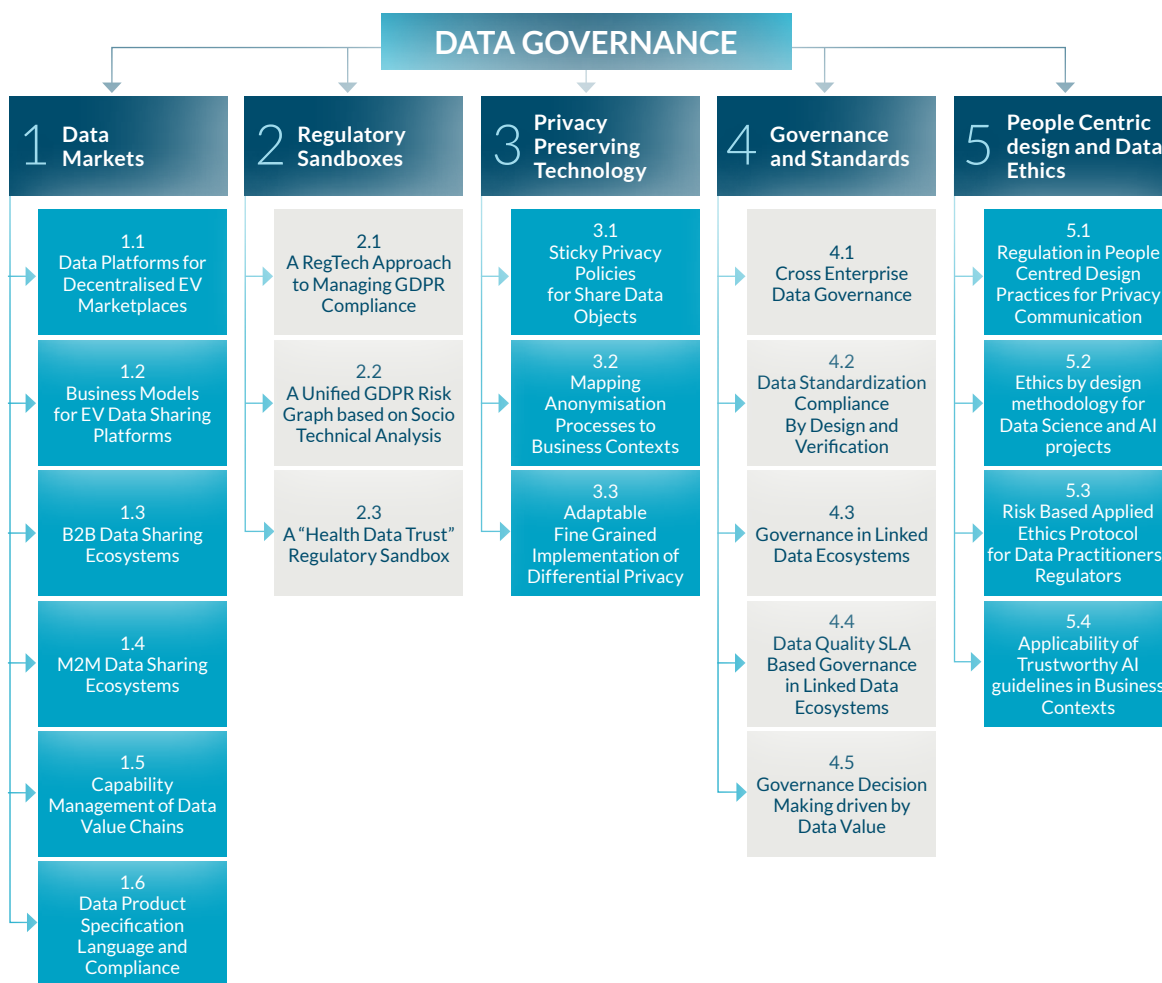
DATA GOVERNANCE

1 Data Markets

1.1 Data Platforms for Decentralised EV Marketplaces

1.2 Business Models for EV Data Sharing Platforms

1.3 B2B Data Sharing Ecosystems

1.4 M2M Data Sharing Ecosystems

1.5 Capability Management of Data Value Chains

1.6 Data Product Specification Language and Compliance

2 Regulatory Sandboxes

2.1 A RegTech Approach to Managing GDPR Compliance

2.2 A Unified GDPR Risk Graph based on Socio Technical Analysis

2.3 A "Health Data Trust" Regulatory Sandbox

3 Privacy Preserving Technology

3.1 Sticky Privacy Policies for Share Data Objects

3.2 Mapping Anonymisation Processes to Business Contexts

3.3 Adaptable Fine Grained Implementation of Differential Privacy

4 Governance and Standards

4.1 Cross Enterprise Data Governance

4.2 Data Standardization Compliance By Design and Verification

4.3 Governance in Linked Data Ecosystems

4.4 Data Quality SLA Based Governance in Linked Data Ecosystems

4.5 Governance Decision Making driven by Data Value

5 People Centric design and Data Ethics

5.1 Regulation in People Centred Design Practices for Privacy Communication

5.2 Ethics by design methodology for Data Science and AI projects

5.3 Risk Based Applied Ethics Protocol for Data Practitioners Regulators

5.4 Applicability of Trustworthy AI guidelines in Business Contexts